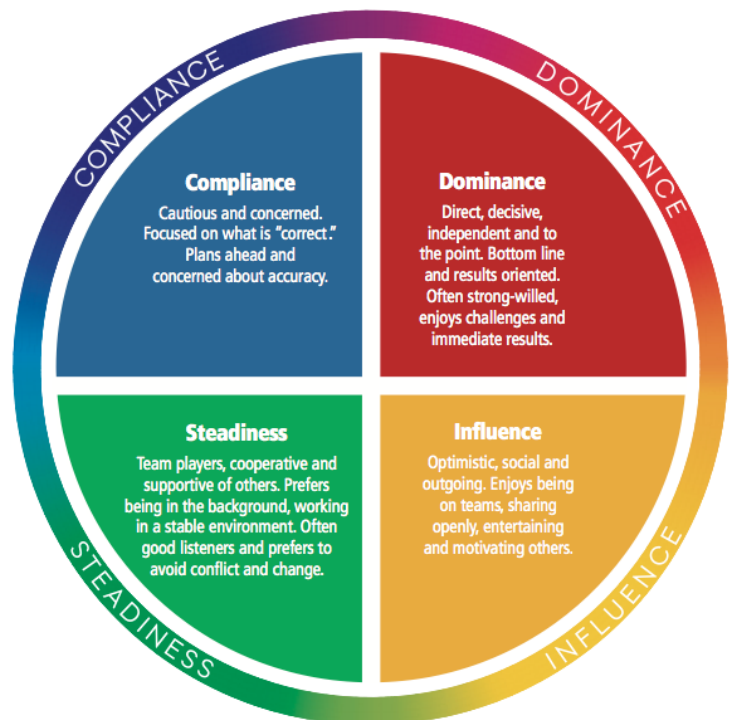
COMPLIANCE

DOMINANCE

Compliance

Cautious and concerned. Focused on what is "correct." Plans ahead and concerned about accuracy.

Dominance

Direct, decisive, independent and to the point. Bottom line and results oriented. Often strong-willed, enjoys challenges and immediate results.

Steadiness

Team players, cooperative and supportive of others. Prefers being in the background, working in a stable environment. Often good listeners and prefers to avoid conflict and change.

Influence

Optimistic, social and outgoing. Enjoys being on teams, sharing openly, entertaining and motivating others.

STEADINESS

INFLUENCE